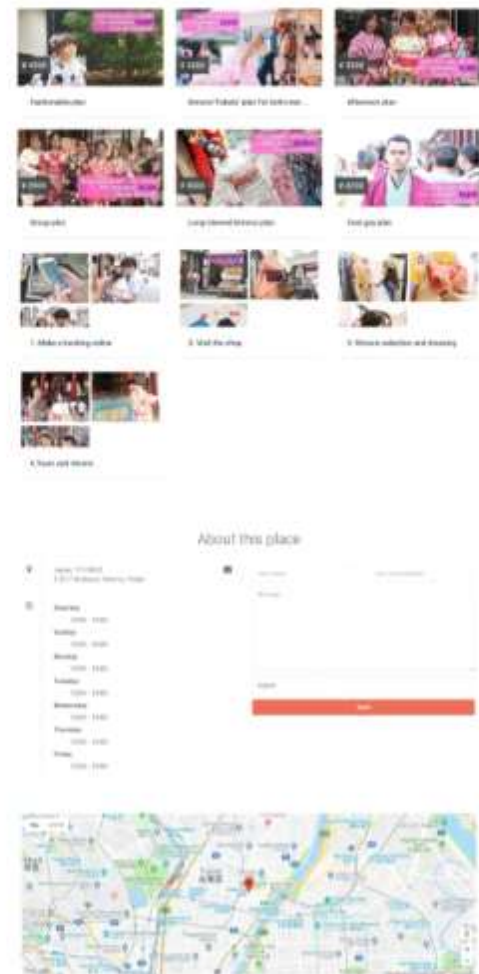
Fashionable plan

Yukata plan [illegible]

Afternoon plan

Group plan

Long-sleeved kimono plan

Cool guy plan

1. Make a booking online

2. Visit the shop

3. Kimono selection and dressing

4. Tours and return

About this place

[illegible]

Saturday
Sunday
Monday
Tuesday
Wednesday
Thursday
Friday

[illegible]